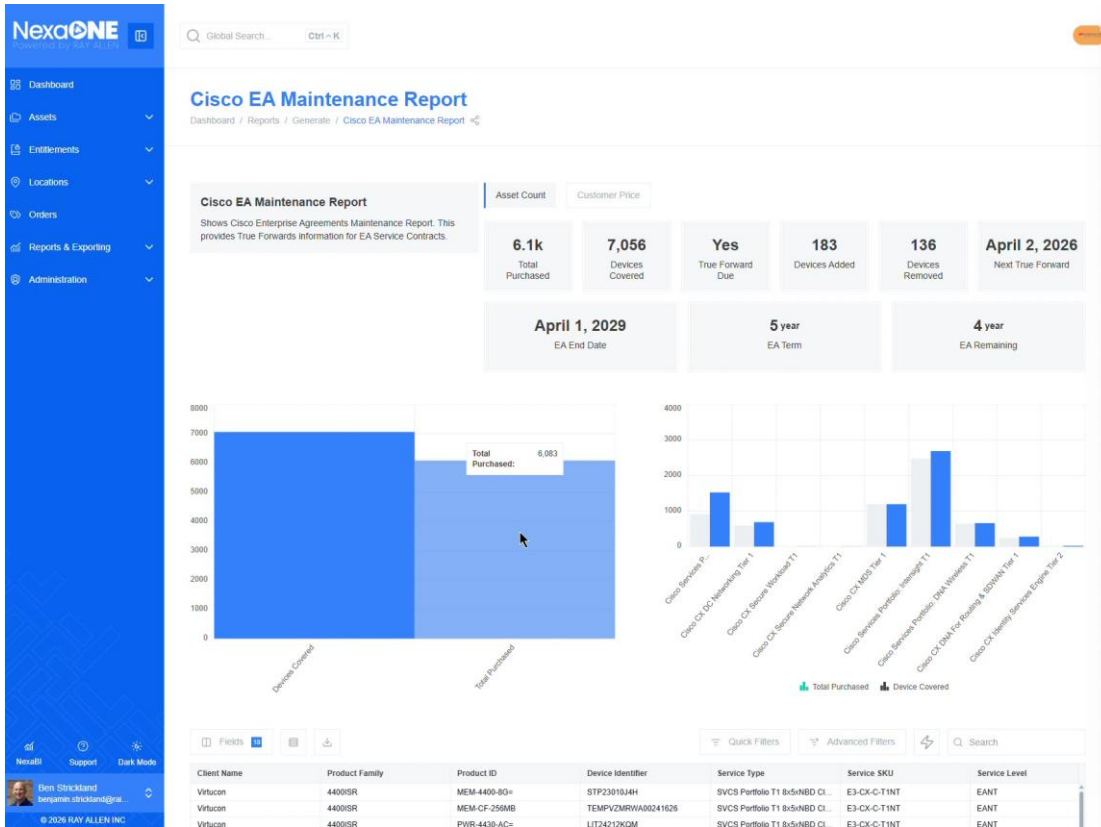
NexaONE
Powered by RAY ALLEN

Dashboard
Assets
Entitlements
Locations
Orders
Reports & Exporting
Administration

Global Search... Ctrl + K

Cisco EA Maintenance Report
Dashboard / Reports / Generate / Cisco EA Maintenance Report

Cisco EA Maintenance Report
Shows Cisco Enterprise Agreements Maintenance Report. This provides True Forwards information for EA Service Contracts.

Asset Count
Customer Price

6.1k
Total Purchased

7,056
Devices Covered

Yes
True Forward Due

183
Devices Added

136
Devices Removed

April 2, 2026
Next True Forward

April 1, 2029
EA End Date

5 year
EA Term

4 year
EA Remaining

8000
7000
6000
5000
4000
3000
2000
1000
0
Total Purchased: 6,083
Devices Covered
Total Purchased

4000
3000
2000
1000
0
Cisco Services P...
Cisco CX DC Networking Tier 1
Cisco CX Secure Workload T1
Cisco CX Secure Network Analytics T1
Cisco CX MDS Tier 1
Cisco Services Portfolio: Intersight T1
Cisco Services Portfolio: DNA Wireless T1
Cisco CX DNA For Routing & SDWAN Tier 1
Cisco CX Identity Services Engine Tier 2

Total Purchased
Device Covered

Fields 10
Quick Filters
Advanced Filters
Search

| Client Name | Product Family | Product ID | Device Identifier | Service Type | Service SKU | Service Level |
|---|---|---|---|---|---|---|
| Virtucon | 4400ISR | MEM-4400-8G= | STP23010J4H | SVCS Portfolio T1 8x5xNBD Cl... | E3-CX-C-T1NT | EANT |
| Virtucon | 4400ISR | MEM-CF-256MB | TEMPVZMRWA00241626 | SVCS Portfolio T1 8x5xNBD Cl... | E3-CX-C-T1NT | EANT |
| Virtucon | 4400ISR | PWR-4430-AC= | LIT24212KQM | SVCS Portfolio T1 8x5xNBD Cl... | E3-CX-C-T1NT | EANT |

NexaBI
Support
Dark Mode
Ben Strickland
benjamin.strickland@rai...
© 2026 RAY ALLEN INC